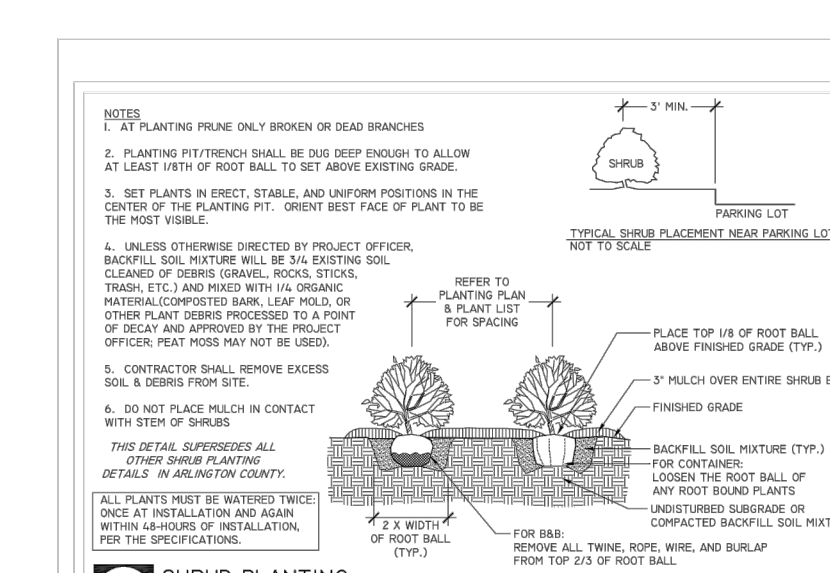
NOTES
I. AT PLANTING PRUNE ONLY BROKEN OR DEAD BRANCHES

2. PLANTING PIT/TRENCH SHALL BE DUG DEEP ENOUGH TO ALLOW AT LEAST 1/8TH OF ROOT BALL TO SET ABOVE EXISTING GRADE.

3. SET PLANTS IN ERECT, STABLE, AND UNIFORM POSITIONS IN THE CENTER OF THE PLANTING PIT. ORIENT BEST FACE OF PLANT TO BE THE MOST VISIBLE.

4. UNLESS OTHERWISE DIRECTED BY PROJECT OFFICER, BACKFILL SOIL MIXTURE WILL BE 3/4 EXISTING SOIL CLEANED OF DEBRIS (GRAVEL, ROCKS, STICKS, TRASH, ETC.) AND MIXED WITH 1/4 ORGANIC MATERIAL(COMPOSTED BARK, LEAF MOLD, OR OTHER PLANT DEBRIS PROCESSED TO A POINT OF DECAY AND APPROVED BY THE PROJECT OFFICER; PEAT MOSS MAY NOT BE USED).

5. CONTRACTOR SHALL REMOVE EXCESS SOIL & DEBRIS FROM SITE.

6. DO NOT PLACE MULCH IN CONTACT WITH STEM OF SHRUBS

THIS DETAIL SUPERSEDES ALL OTHER SHRUB PLANTING DETAILS IN ARLINGTON COUNTY.

ALL PLANTS MUST BE WATERED TWICE: ONCE AT INSTALLATION AND AGAIN WITHIN 48-HOURS OF INSTALLATION, PER THE SPECIFICATIONS.

3' MIN.
SHRUB
PARKING LOT
TYPICAL SHRUB PLACEMENT NEAR PARKING LOT
NOT TO SCALE

REFER TO PLANTING PLAN & PLANT LIST FOR SPACING

PLACE TOP 1/8 OF ROOT BALL ABOVE FINISHED GRADE (TYP.)
3" MULCH OVER ENTIRE SHRUB B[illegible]
FINISHED GRADE
BACKFILL SOIL MIXTURE (TYP.)
FOR CONTAINER:
LOOSEN THE ROOT BALL OF ANY ROOT BOUND PLANTS
UNDISTURBED SUBGRADE OR COMPACTED BACKFILL SOIL MIXT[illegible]

2 X WIDTH OF ROOT BALL (TYP.)

FOR B&B:
REMOVE ALL TWINE, ROPE, WIRE, AND BURLAP FROM TOP 2/3 OF ROOT BALL

SHRUB PLANTING